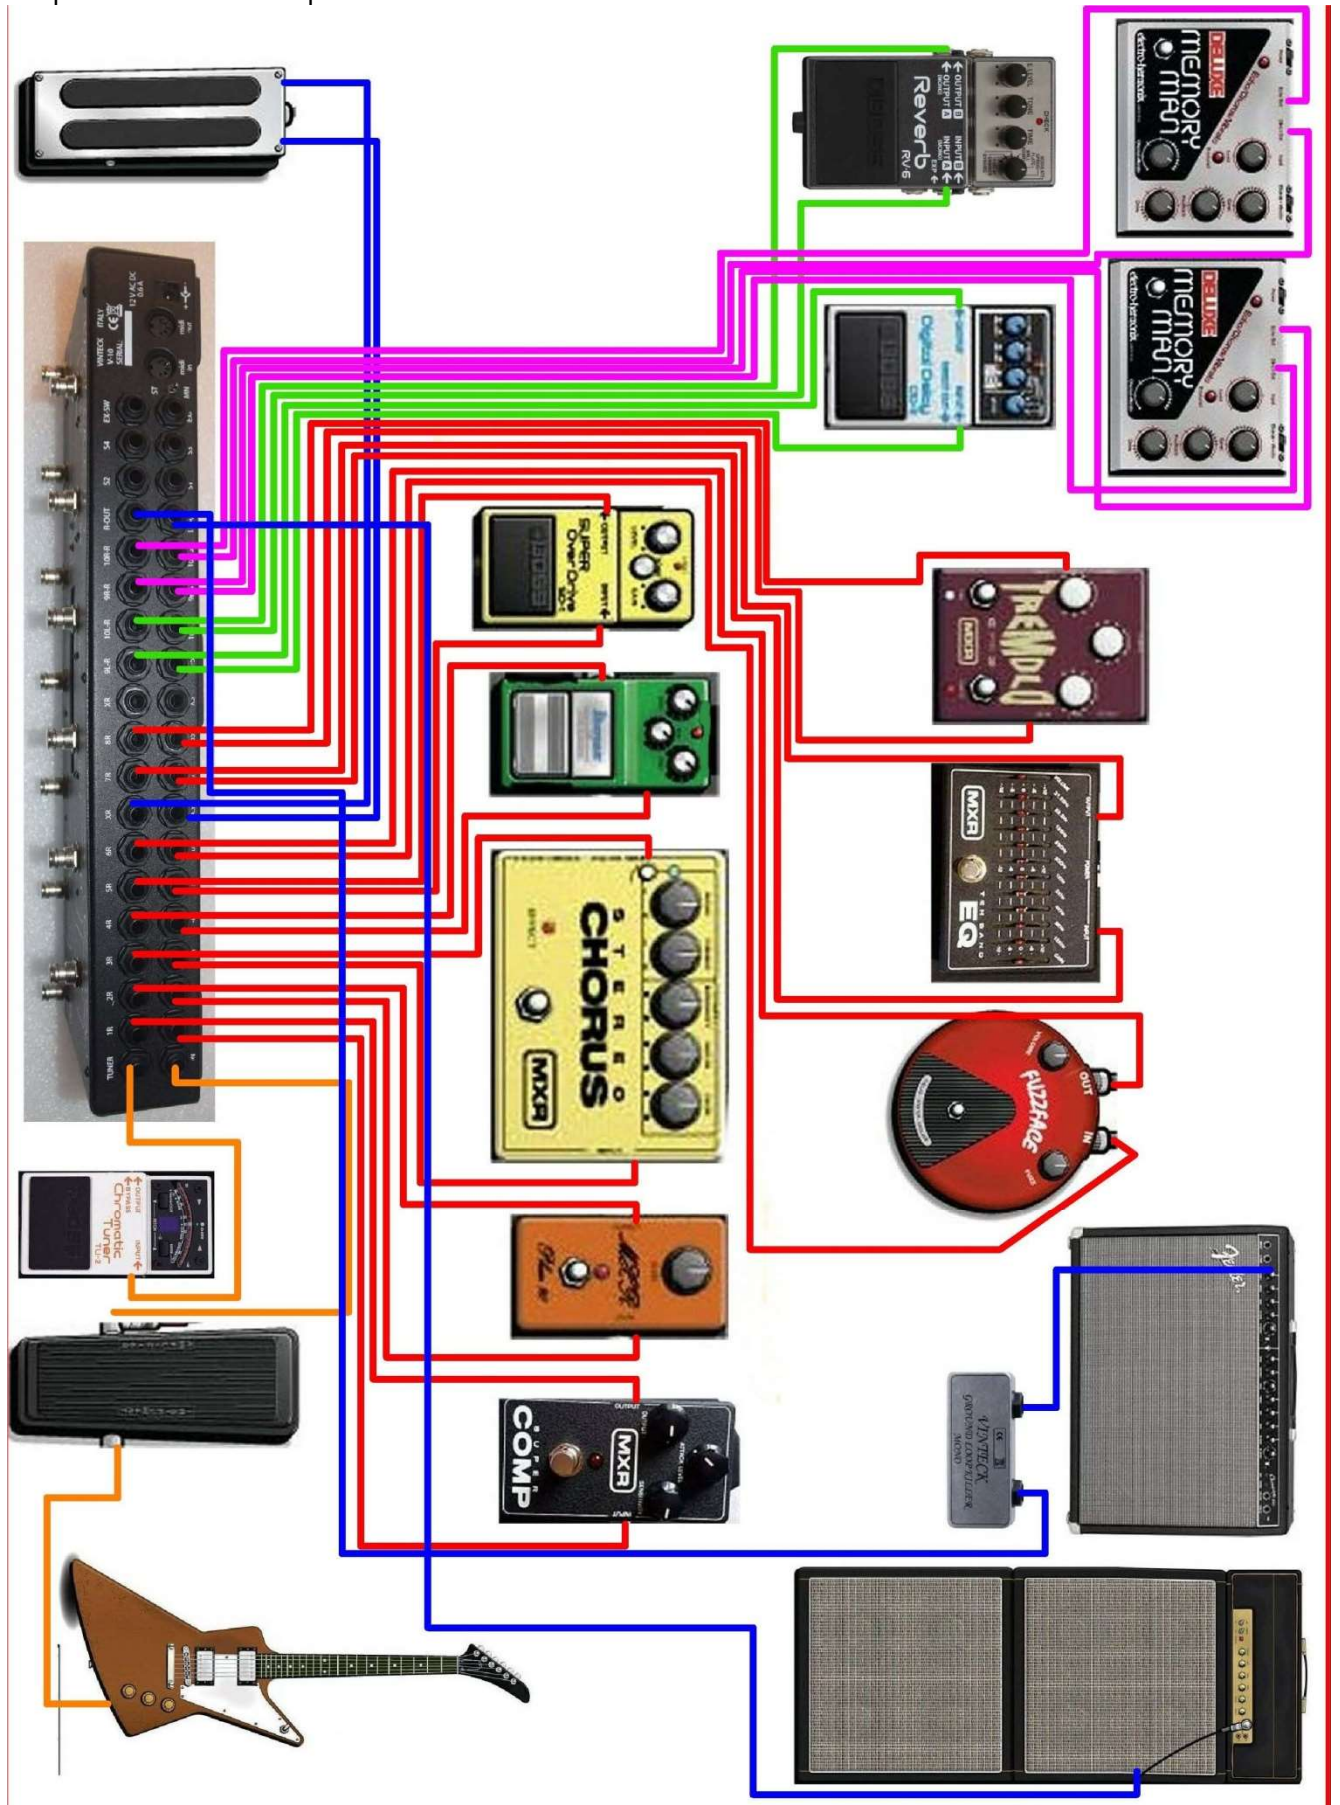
Reverb
RV-6
DELUXE
memory man
electro-harmonix
DELUXE
memory man
electro-harmonix
Digital Delay
DD-7
BOSS
SUPER Over Drive
SD-1
BOSS
TREMOLO
MXR
STEREO CHORUS
MXR
MXR
TEN BAND EQ
FUZZ FACE
OUT
IN
Chromatic Tuner
TU-2
MXR
SUPER COMP
MXR
VINTECK
GROUND CONTROLLER
MONO
Fender